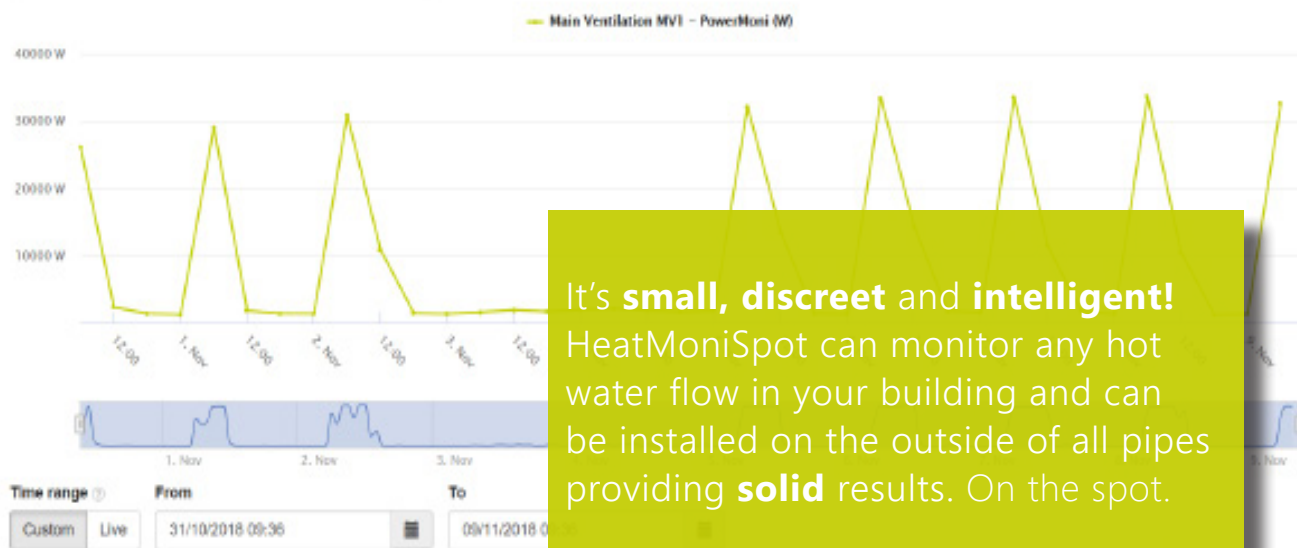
Main Ventilation MV1 – PowerMoni (W)

40000 W
30000 W
20000 W
10000 W

12:00
1. Nov
12:00
2. Nov
12:00
3. Nov
12:00
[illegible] Nov

1. Nov
2. Nov
3. Nov
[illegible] Nov

Time range
Custom
Live
From
31/10/2018 09:36
To
09/11/2018 0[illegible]

It's **small, discreet** and **intelligent!** HeatMoniSpot can monitor any hot water flow in your building and can be installed on the outside of all pipes providing **solid** results. On the spot.